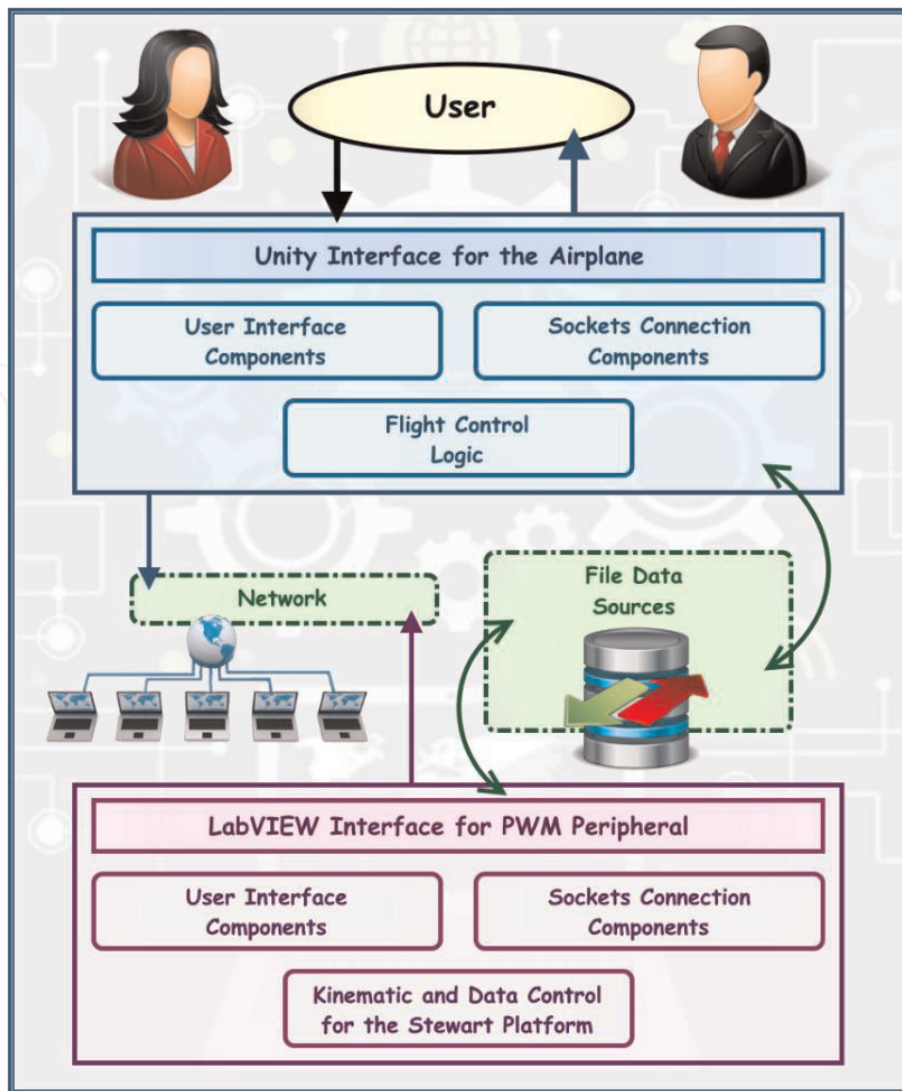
User

Unity Interface for the Airplane

User Interface Components

Sockets Connection Components

Flight Control Logic

Network

File Data Sources

LabVIEW Interface for PWM Peripheral

User Interface Components

Sockets Connection Components

Kinematic and Data Control for the Stewart Platform